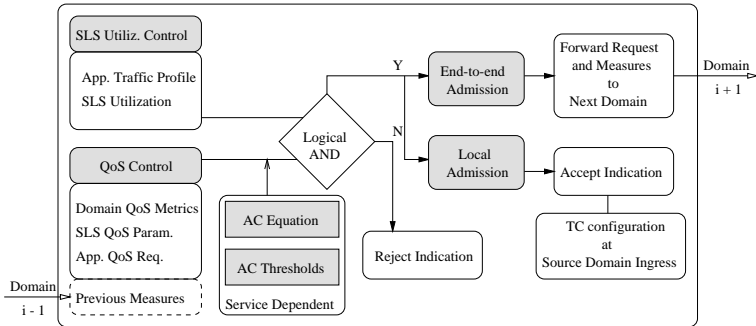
SLS Utiliz. Control

App. Traffic Profile
SLS Utilization

Y

End-to-end Admission

Forward Request and Measures to Next Domain

Domain
i + 1

Logical AND

N

QoS Control

Local Admission

Accept Indication

Domain QoS Metrics
SLS QoS Param.
App. QoS Req.

AC Equation

AC Thresholds

Service Dependent

Reject Indication

TC configuration at Source Domain Ingress

Domain
i - 1

Previous Measures